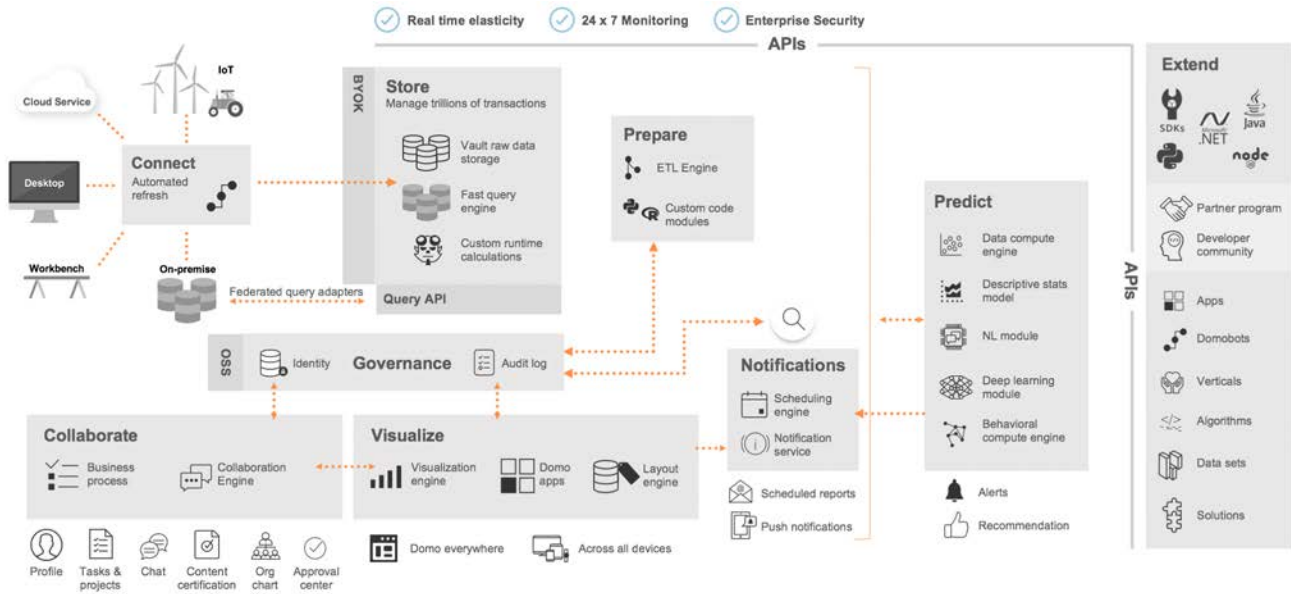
Real time elasticity
24 x 7 Monitoring
Enterprise Security

APIs

Cloud Service
IoT
Desktop
Connect
Automated refresh
Workbench
On-premise

BYOK
Store
Manage trillions of transactions
Vault raw data storage
Fast query engine
Custom runtime calculations
Query API
Federated query adapters

Prepare
ETL Engine
Custom code modules

SSO
Identity
Governance
Audit log

Collaborate
Business process
Collaboration Engine
Profile
Tasks & projects
Chat
Content certification
Org chart
Approval center

Visualize
Visualization engine
Domo apps
Layout engine
Domo everywhere
Across all devices

Notifications
Scheduling engine
Notification service
Scheduled reports
Push notifications

Predict
Data compute engine
Descriptive stats model
NL module
Deep learning module
Behavioral compute engine
Alerts
Recommendation

APIs

Extend
SDKs
.NET
Java
node
Partner program
Developer community
Apps
Domobots
Verticals
Algorithms
Data sets
Solutions